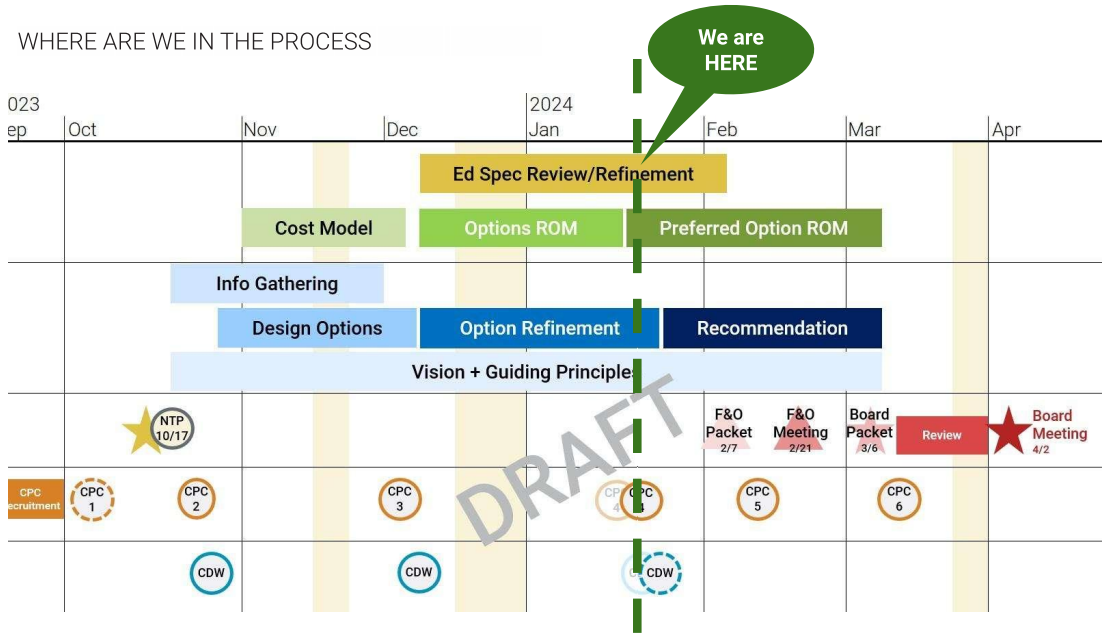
WHERE ARE WE IN THE PROCESS

We are HERE

023
ep

Oct

Nov

Dec

2024
Jan

Feb

Mar

Apr

Ed Spec Review/Refinement

Cost Model

Options ROM

Preferred Option ROM

Info Gathering

Design Options

Option Refinement

Recommendation

Vision + Guiding Principles

DRAFT

NTP 10/17

F&O Packet 2/7

F&O Meeting 2/21

Board Packet 3/6

Review

Board Meeting 4/2

CPC ecruitment

CPC 1

CPC 2

CPC 3

CPC 4

CPC 5

CPC 5

CPC 6

CDW

CDW

CDW